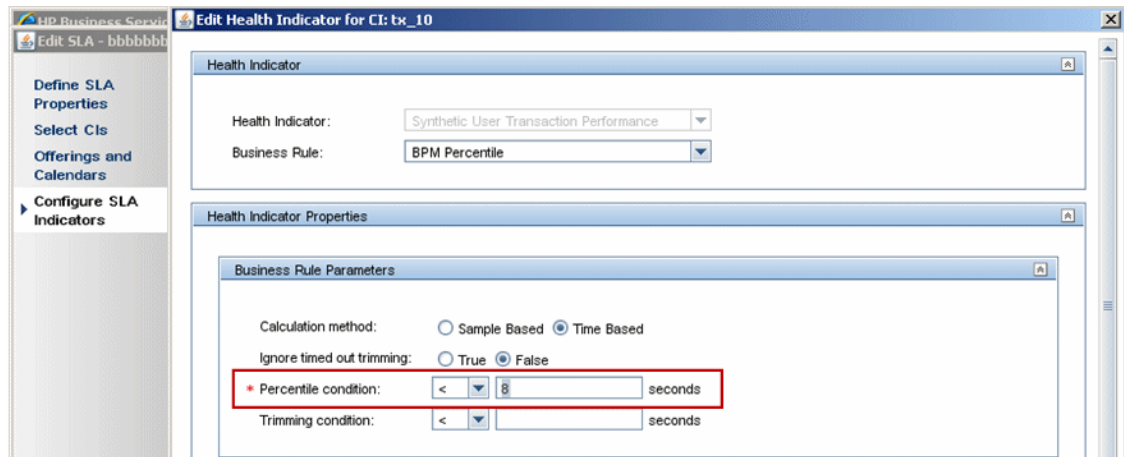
HP Business Servic
Edit SLA - bbbbbbb

Define SLA Properties
Select CIs
Offerings and Calendars
Configure SLA Indicators

Edit Health Indicator for CI: tx_10

Health Indicator

Health Indicator: Synthetic User Transaction Performance
Business Rule: BPM Percentile

Health Indicator Properties

Business Rule Parameters

Calculation method: Sample Based Time Based
Ignore timed out trimming: True False
* Percentile condition: < 8 seconds
Trimming condition: < seconds